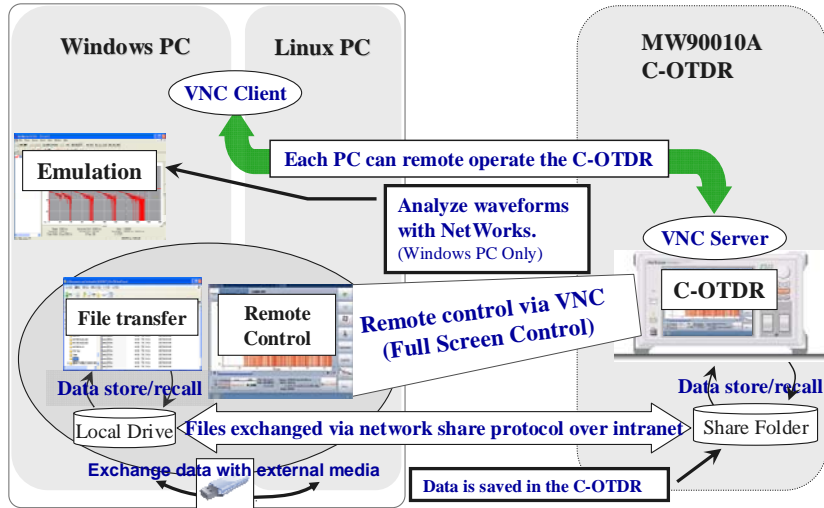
Windows PC

Linux PC

MW90010A C-OTDR

VNC Client

Each PC can remote operate the C-OTDR

Emulation

Analyze waveforms with NetWorks. (Windows PC Only)

VNC Server

C-OTDR

File transfer

Remote Control

Remote control via VNC (Full Screen Control)

Data store/recall

Data store/recall

Local Drive

Files exchanged via network share protocol over intranet

Share Folder

Exchange data with external media

Data is saved in the C-OTDR